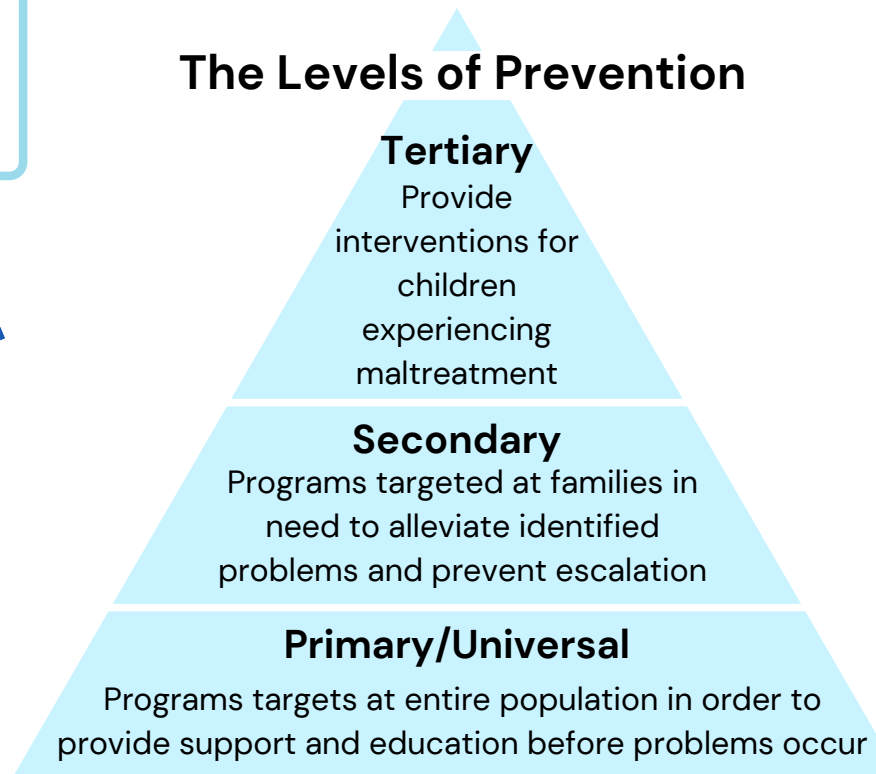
The Levels of Prevention

Tertiary
Provide interventions for children experiencing maltreatment

Secondary
Programs targeted at families in need to alleviate identified problems and prevent escalation

Primary/Universal
Programs targets at entire population in order to provide support and education before problems occur